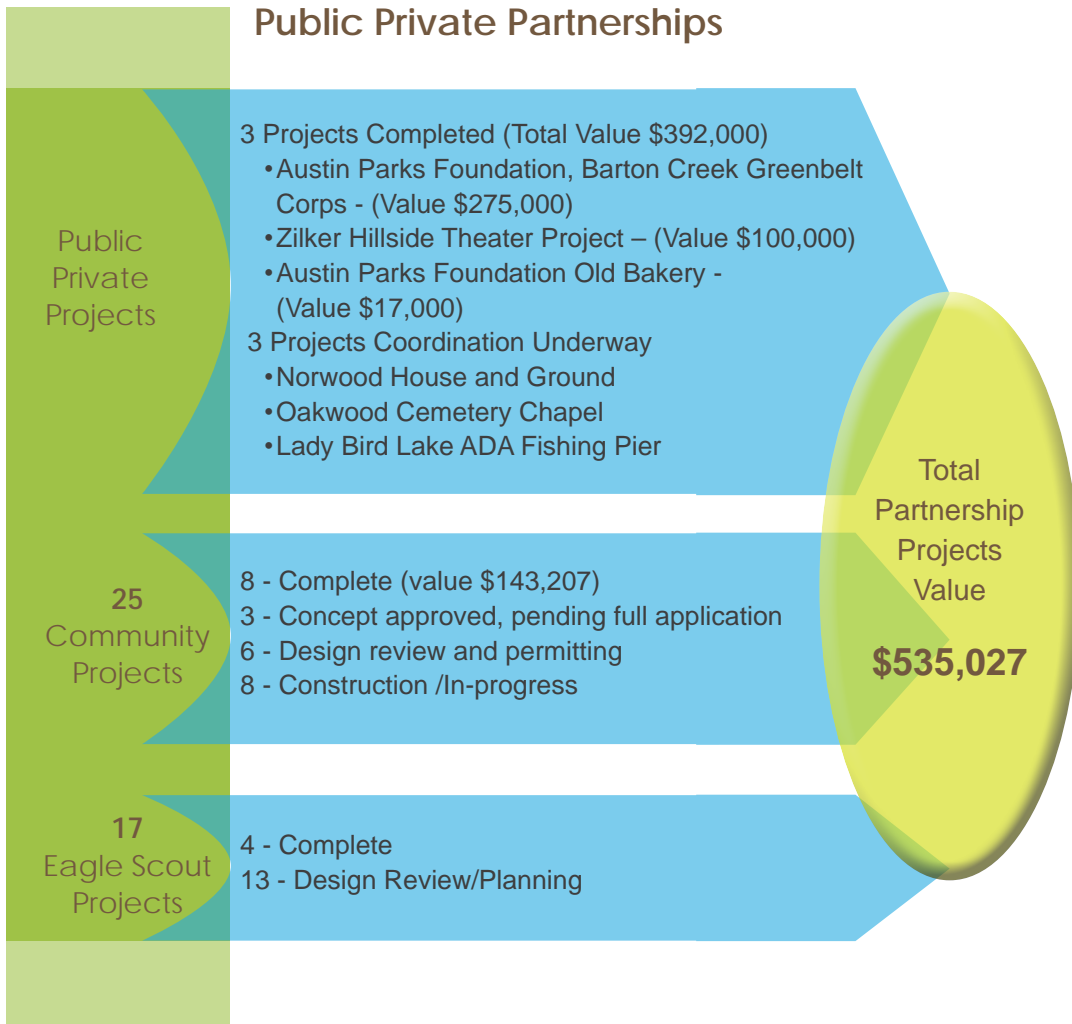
Public Private Partnerships

Public Private Projects

3 Projects Completed (Total Value $392,000)
• Austin Parks Foundation, Barton Creek Greenbelt Corps - (Value $275,000)
• Zilker Hillside Theater Project – (Value $100,000)
• Austin Parks Foundation Old Bakery - (Value $17,000)
3 Projects Coordination Underway
• Norwood House and Ground
• Oakwood Cemetery Chapel
• Lady Bird Lake ADA Fishing Pier

25 Community Projects

8 - Complete (value $143,207)
3 - Concept approved, pending full application
6 - Design review and permitting
8 - Construction /In-progress

17 Eagle Scout Projects

4 - Complete
13 - Design Review/Planning

Total Partnership Projects Value

$535,027